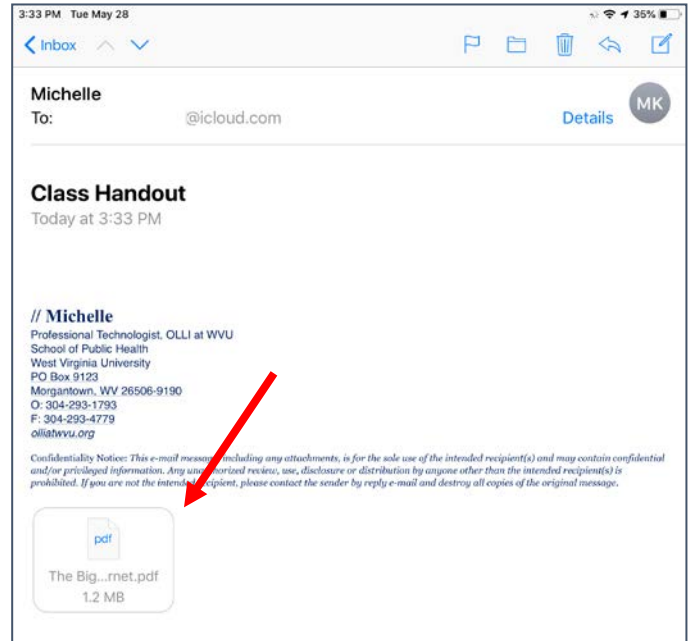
3:33 PM Tue May 28

35%

Inbox

Michelle
To: @icloud.com

Details

MK

Class Handout
Today at 3:33 PM

// Michelle
Professional Technologist, OLLI at WVU
School of Public Health
West Virginia University
PO Box 9123
Morgantown, WV 26506-9190
O: 304-293-1793
F: 304-293-4779
olliatwvu.org

Confidentiality Notice: This e-mail message, including any attachments, is for the sole use of the intended recipient(s) and may contain confidential and/or privileged information. Any unauthorized review, use, disclosure or distribution by anyone other than the intended recipient(s) is prohibited. If you are not the intended recipient, please contact the sender by reply e-mail and destroy all copies of the original message.

pdf
The Big...rnet.pdf
1.2 MB